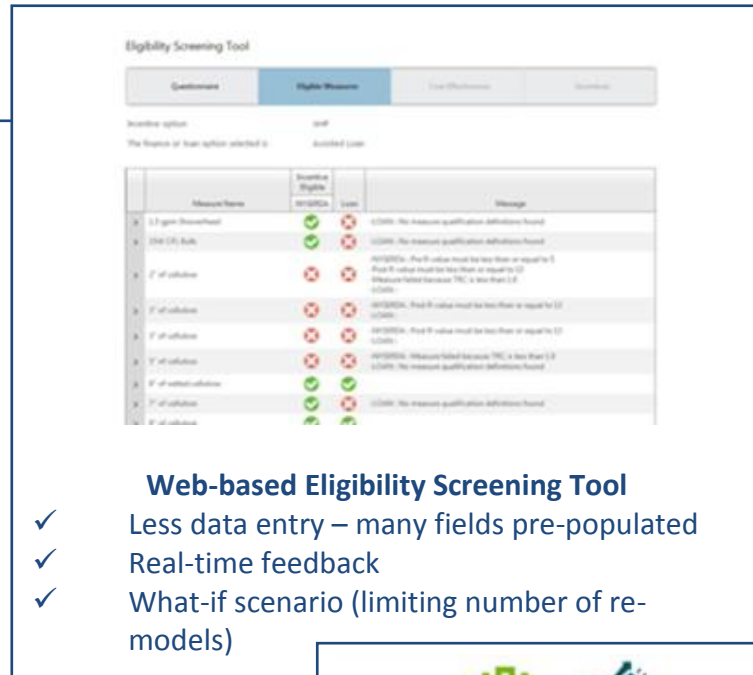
Eligibility Screening Tool

| Questionnaire | Eligible Measures | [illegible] | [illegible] |
|---|---|---|---|

Incentive option: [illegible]

The finance or loan option selected is: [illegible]

| | Measure Name | Incentive Eligible | Loan | Message |
|---|---|---|---|---|
| | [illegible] | | | LOAN: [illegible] |
| | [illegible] | | | LOAN: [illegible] |
| | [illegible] | | | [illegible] |
| | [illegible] | | | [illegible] |
| | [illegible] | | | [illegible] |
| | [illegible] | | | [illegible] |
| | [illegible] | | | |
| | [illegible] | | | LOAN: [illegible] |
| | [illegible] | | | |

Web-based Eligibility Screening Tool

✓ Less data entry – many fields pre-populated

✓ Real-time feedback

✓ What-if scenario (limiting number of re-models)